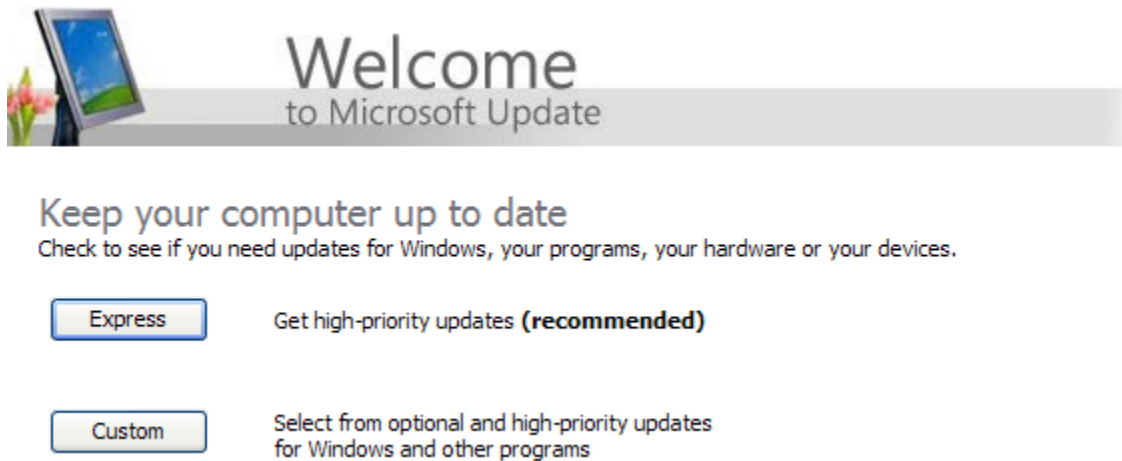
Welcome
to Microsoft Update

Keep your computer up to date
Check to see if you need updates for Windows, your programs, your hardware or your devices.

Express

Get high-priority updates **(recommended)**

Custom

Select from optional and high-priority updates for Windows and other programs